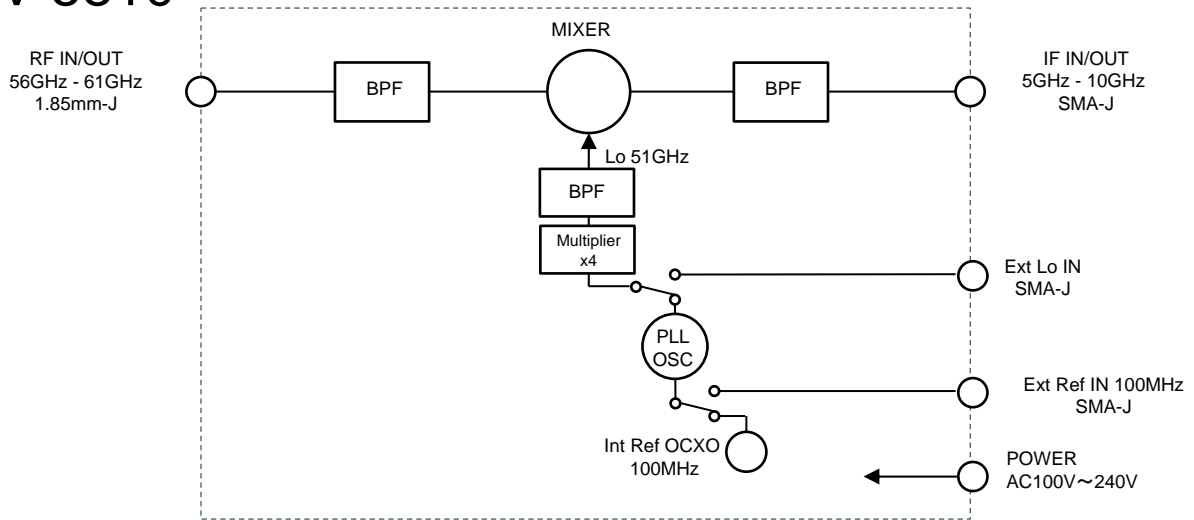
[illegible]

RF IN/OUT
56GHz - 61GHz
1.85mm-J

BPF

MIXER

BPF

IF IN/OUT
5GHz - 10GHz
SMA-J

Lo 51GHz

BPF

Multiplier
x4

Ext Lo IN
SMA-J

PLL
OSC

Ext Ref IN 100MHz
SMA-J

Int Ref OCXO
100MHz

POWER
AC100V～240V